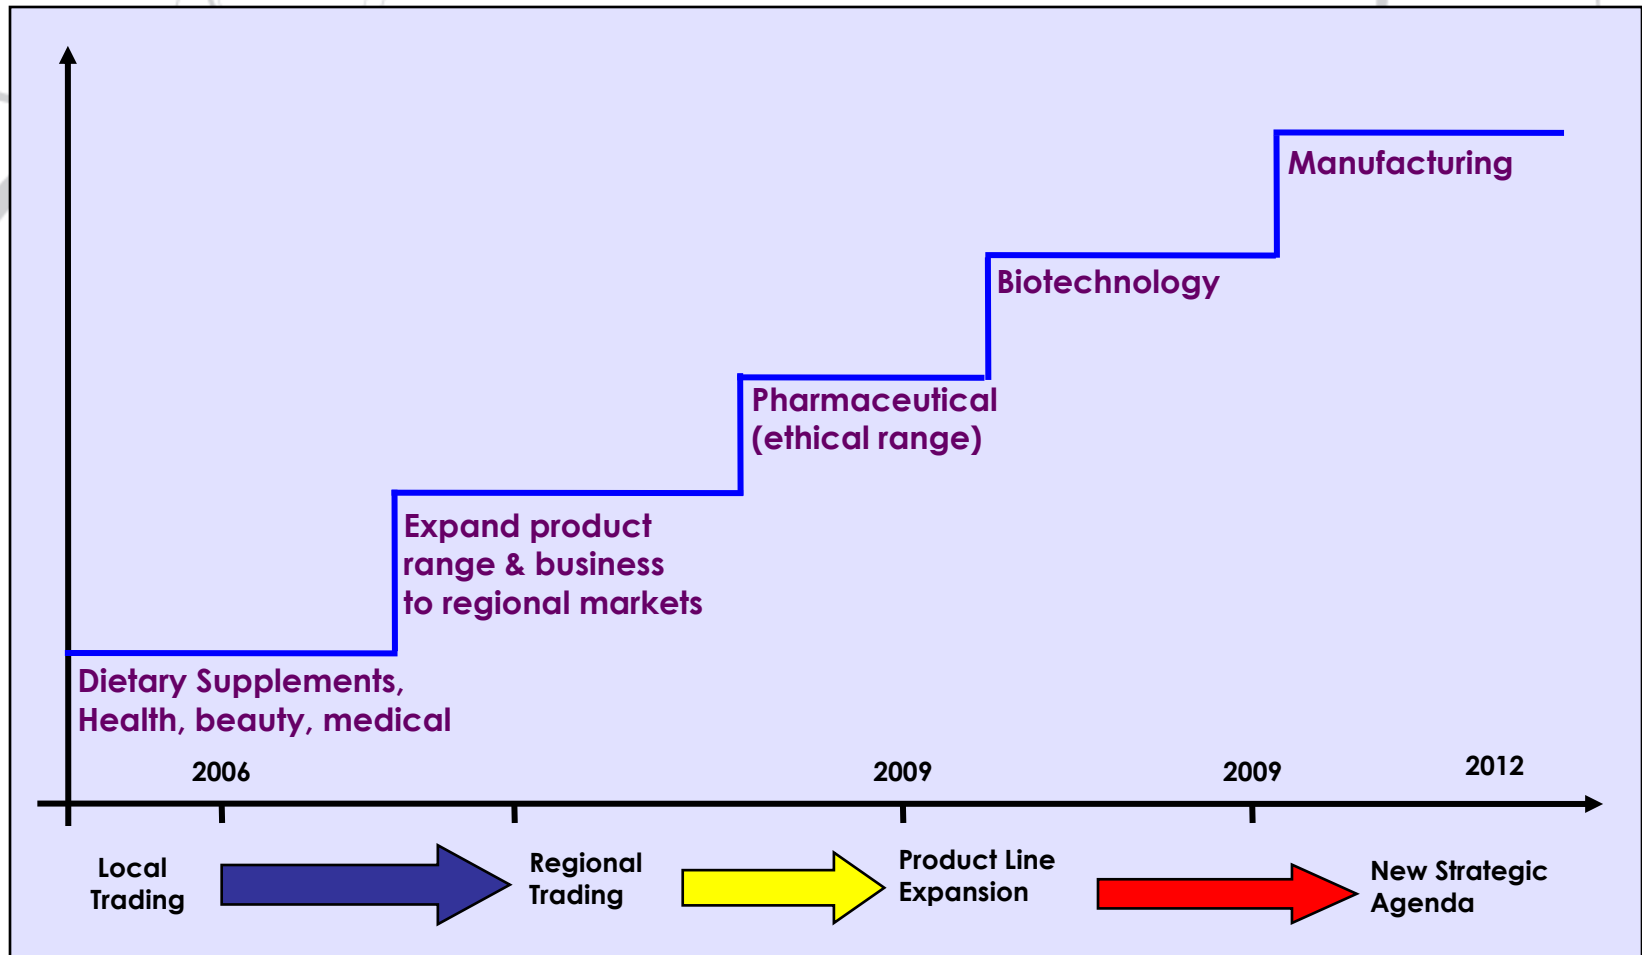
Manufacturing

Biotechnology

Pharmaceutical (ethical range)

Expand product range & business to regional markets

Dietary Supplements, Health, beauty, medical

2006

2009

2009

2012

Local Trading

Regional Trading

Product Line Expansion

New Strategic Agenda